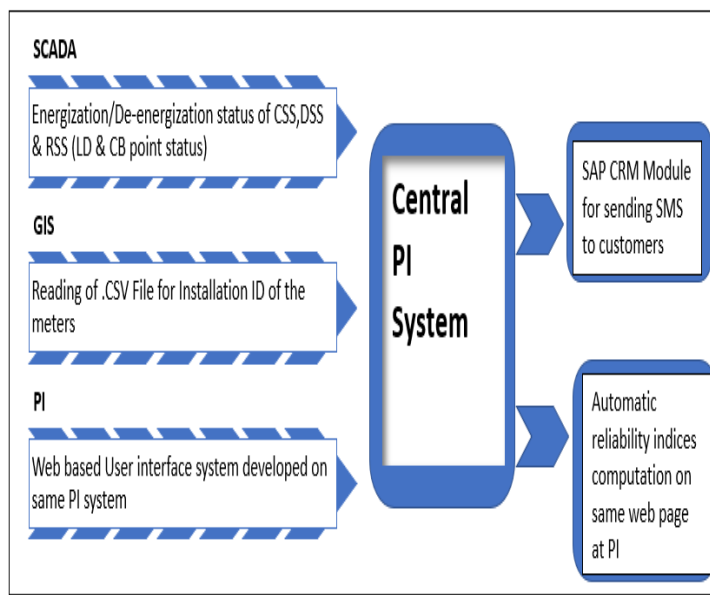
SCADA

Energization/De-energization status of CSS,DSS & RSS (LD & CB point status)

GIS

Reading of .CSV File for Installation ID of the meters

PI

Web based User interface system developed on same PI system

Central PI System

SAP CRM Module for sending SMS to customers

Automatic reliability indices computation on same web page at PI